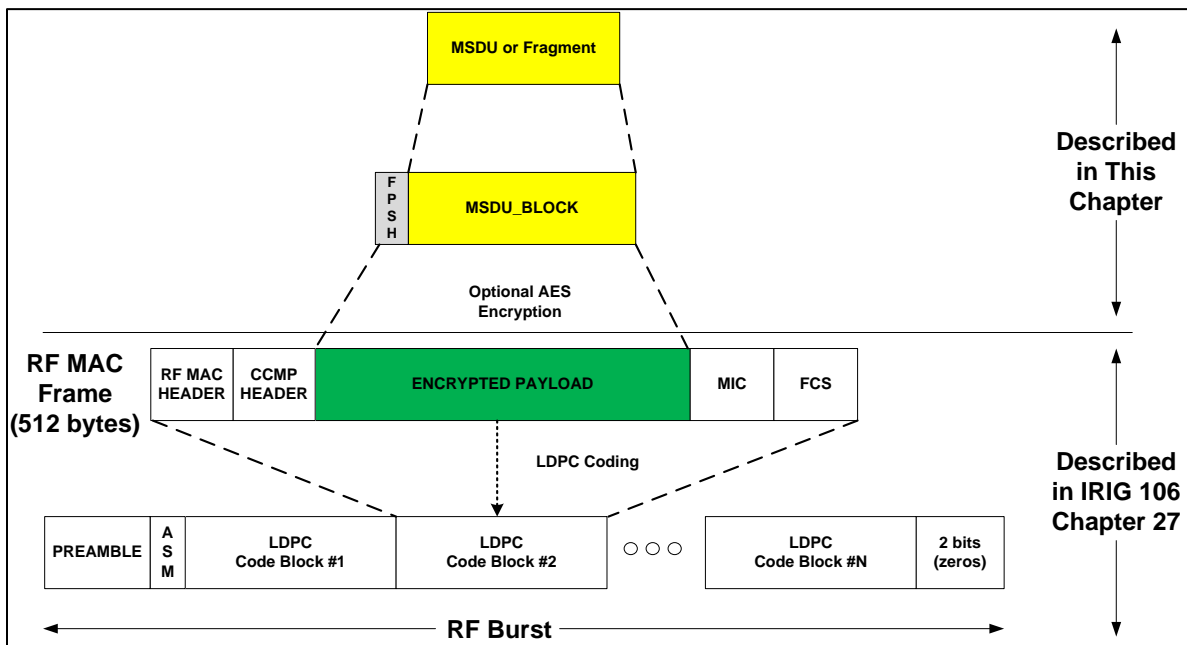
MSDU or Fragment

Described in This Chapter

F P S H

MSDU_BLOCK

Optional AES Encryption

RF MAC Frame (512 bytes)

RF MAC HEADER

CCMP HEADER

ENCRYPTED PAYLOAD

MIC

FCS

LDPC Coding

Described in IRIG 106 Chapter 27

PREAMBLE

A S M

LDPC Code Block #1

LDPC Code Block #2

○○○

LDPC Code Block #N

2 bits (zeros)

RF Burst